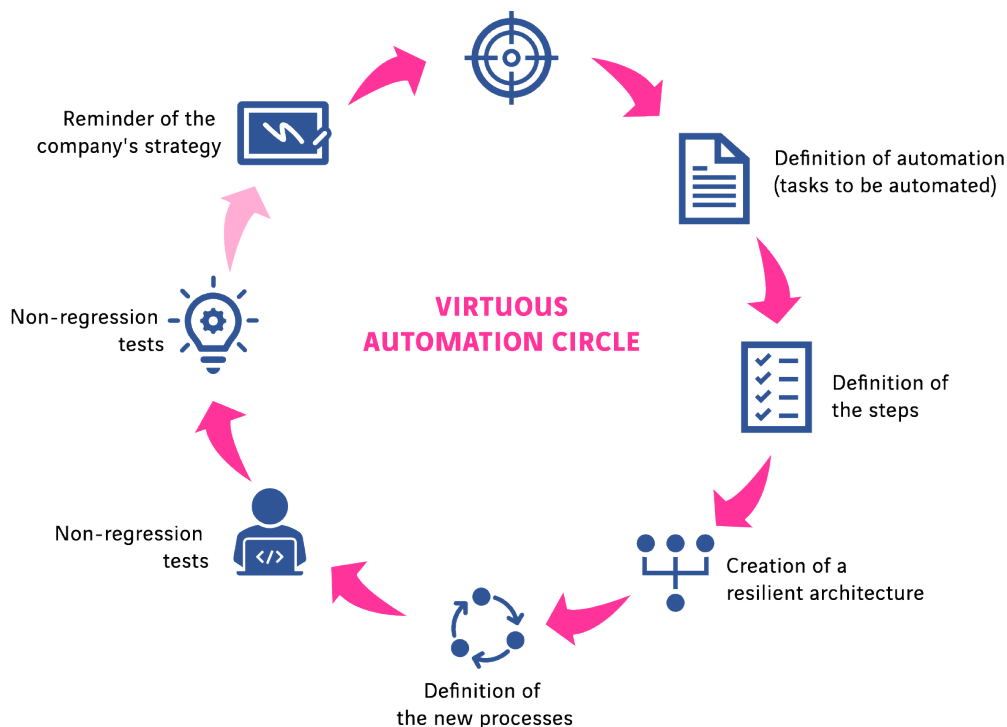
VIRTUOUS AUTOMATION CIRCLE

Definition of automation (tasks to be automated)

Definition of the steps

Creation of a resilient architecture

Definition of the new processes

Non-regression tests

Non-regression tests

Reminder of the company's strategy